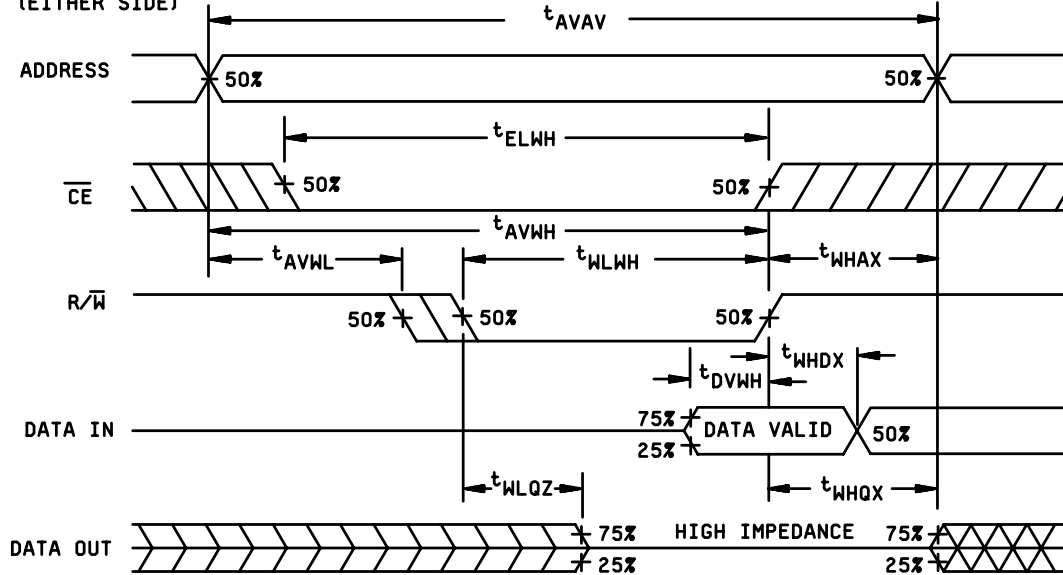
(EITHER SIDE)

$t_{AVAV}$

ADDRESS

50%

50%

$t_{ELWH}$

$\overline{CE}$

50%

50%

$t_{AVWH}$

$t_{AVWL}$

$t_{WLWH}$

$t_{WHAX}$

R/$\overline{W}$

50%

50%

50%

$t_{WHDX}$

$t_{DVWH}$

75%

DATA IN

DATA VALID

50%

25%

$t_{WLQZ}$

$t_{WHQX}$

DATA OUT

75%

HIGH IMPEDANCE

75%

25%

25%